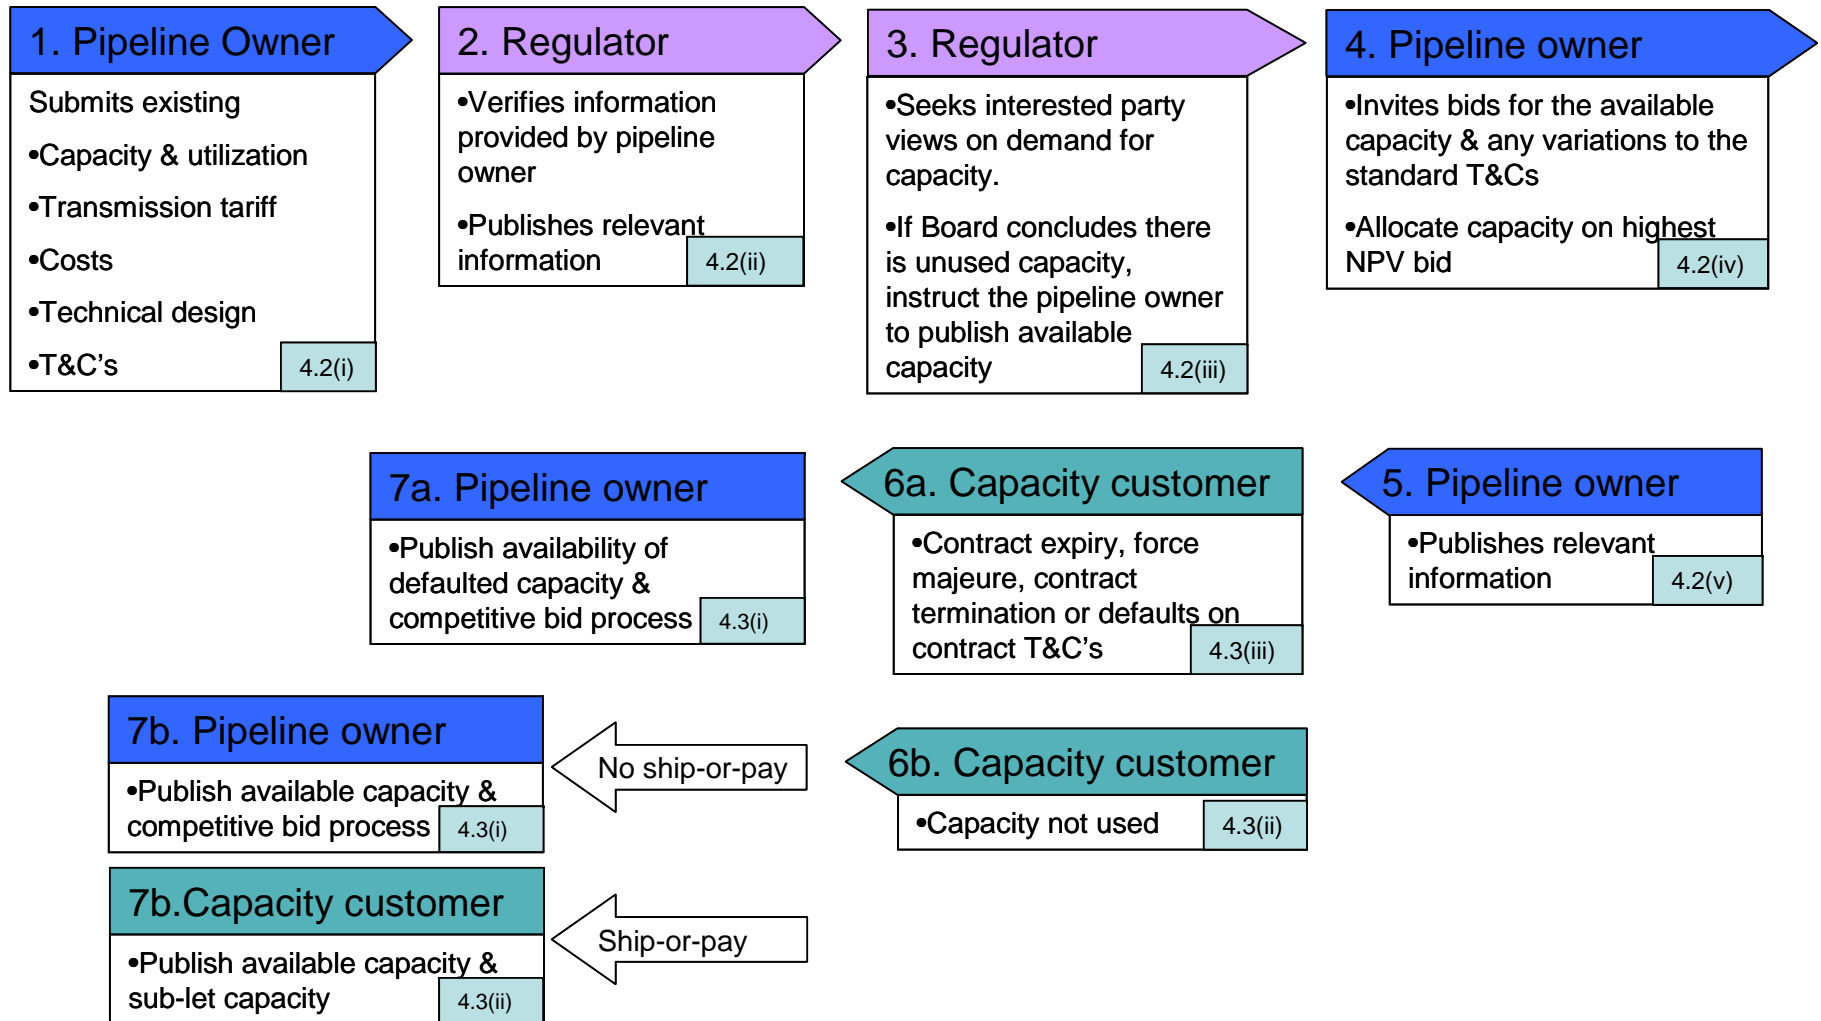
1. Pipeline Owner

Submits existing

•Capacity & utilization

•Transmission tariff

•Costs

•Technical design

•T&C's

4.2(i)

2. Regulator

•Verifies information provided by pipeline owner

•Publishes relevant information

4.2(ii)

3. Regulator

•Seeks interested party views on demand for capacity.

•If Board concludes there is unused capacity, instruct the pipeline owner to publish available capacity

4.2(iii)

4. Pipeline owner

•Invites bids for the available capacity & any variations to the standard T&Cs

•Allocate capacity on highest NPV bid

4.2(iv)

7a. Pipeline owner

•Publish availability of defaulted capacity & competitive bid process

4.3(i)

6a. Capacity customer

•Contract expiry, force majeure, contract termination or defaults on contract T&C's

4.3(iii)

5. Pipeline owner

•Publishes relevant information

4.2(v)

7b. Pipeline owner

•Publish available capacity & competitive bid process

4.3(i)

No ship-or-pay

6b. Capacity customer

•Capacity not used

4.3(ii)

7b.Capacity customer

•Publish available capacity & sub-let capacity

4.3(ii)

Ship-or-pay